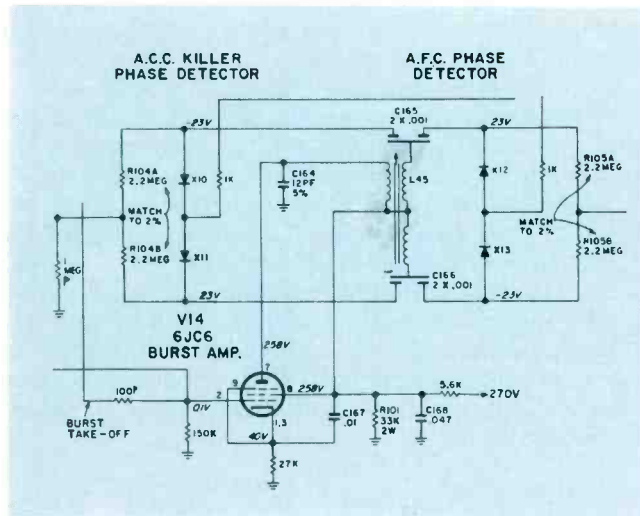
A.C.C. KILLER PHASE DETECTOR

A.F.C. PHASE DETECTOR

-23V

C165 2 X .001

23V

R104A 2.2 MEG

X10

1K

C164 12PF 5%

L45

X12

1K

R105A 2.2 MEG

MATCH TO 2%

MATCH TO 2%

R104B 2.2 MEG

X11

X13

R105B 2.2 MEG

1 MEG

C166 2 X .001

23V

-23V

V14 6JC6 BURST AMP.

258V

7

2

9

8

258V

5.6K

270V

100P

BURST TAKE-OFF

0.1V

150K

1,3

40V

C167 .01

R101 33K 2W

C168 .047

27K